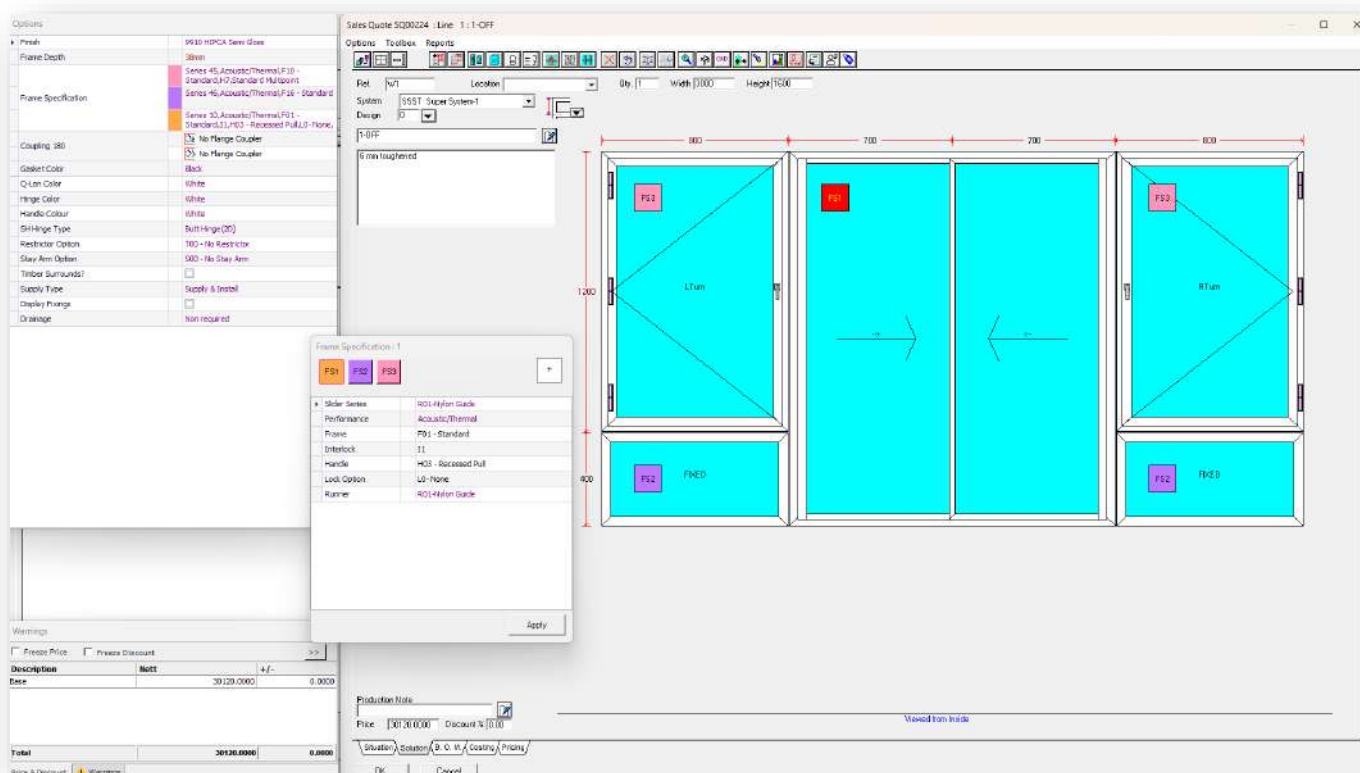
Options

| | |
|---|---|
| Finish | 9910 HIPCA Semi Gloss |
| Frame Depth | 38mm |
| Frame Specification | Series 45,Acoustic/Thermal,F10 - Standard,H7,Standard Multipoint; Series 46,Acoustic/Thermal,F16 - Standard; Series 10,Acoustic/Thermal,F01 - Standard,I1,H03 - Recessed Pull,L0 - None, |
| Coupling 180 | No Flange Coupler; No Flange Coupler |
| Gasket Color | Black |
| Q-Lon Color | White |
| Hinge Color | White |
| Handle Colour | White |
| SH Hinge Type | Butt Hinge (20) |
| Restrictor Option | T00 - No Restrictor |
| Stay Arm Option | S00 - No Stay Arm |
| Timber Surrounds? | |
| Supply Type | Supply & Install |
| Display Fixings | |
| Drainage | Non required |

Warnings

Freeze Price   Freeze Discount   >>

| Description | Nett | +/- |
|---|---|---|
| Base | 30120.0000 | 0.0000 |
| Total | 30120.0000 | 0.0000 |

Price & Discount   Warnings

Sales Quote SQ00224 : Line 1 : 1-OFF

Options Toolbox Reports

Ref %/1   Location   Qty 1   Width 3000   Height 1600

System SSST Super System-1

Design 0

1-OFF

6 mm toughened

800   700   700   800

1200   400

FS2   FS1   FS3

LTurn   RTurn

FS2 FIXED   FS2 FIXED

Frame Specification - 1

FS1 FS2 FS3   +

| | |
|---|---|
| Slider Series | R01-Nylon Guide |
| Performance | Acoustic/Thermal |
| Frame | F01 - Standard |
| Interlock | I1 |
| Handle | H03 - Recessed Pull |
| Lock Option | L0 - None |
| Runner | R01-Nylon Guide |

Apply

Production Note

Price 30120.00   Discount % 0.00

Viewed from Inside

Situation   Solution   B. O. M.   Costing   Pricing

OK   Cancel